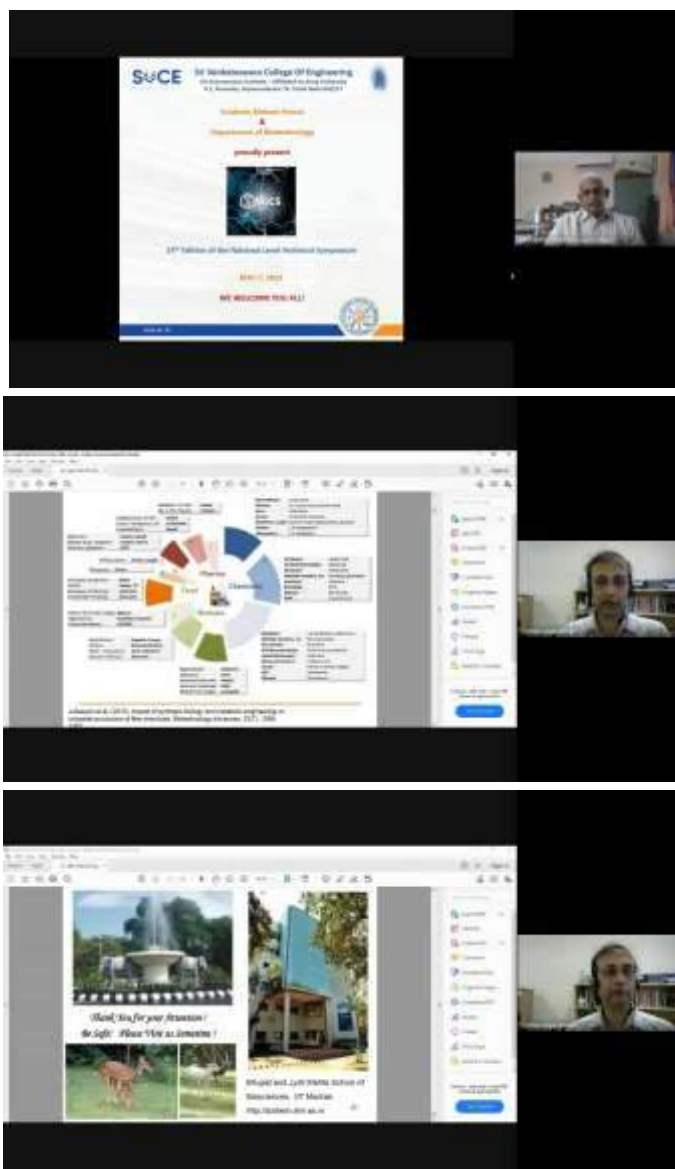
SVCE Sri Venkateswara College Of Engineering

Students Alumni Forum
&
Department of Biotechnology

proudly present

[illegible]

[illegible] Edition of the National Level Technical Symposium

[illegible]

WE WELCOME YOU ALL!

Pharma

Chemicals

Food

Biofuels

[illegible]

Thank You for your Attention!
Be Safe! Please Visit us Sometime!

Bhupat and Jyoti Mehta School of Biosciences, IIT Madras
http://biotech.iitm.ac.in